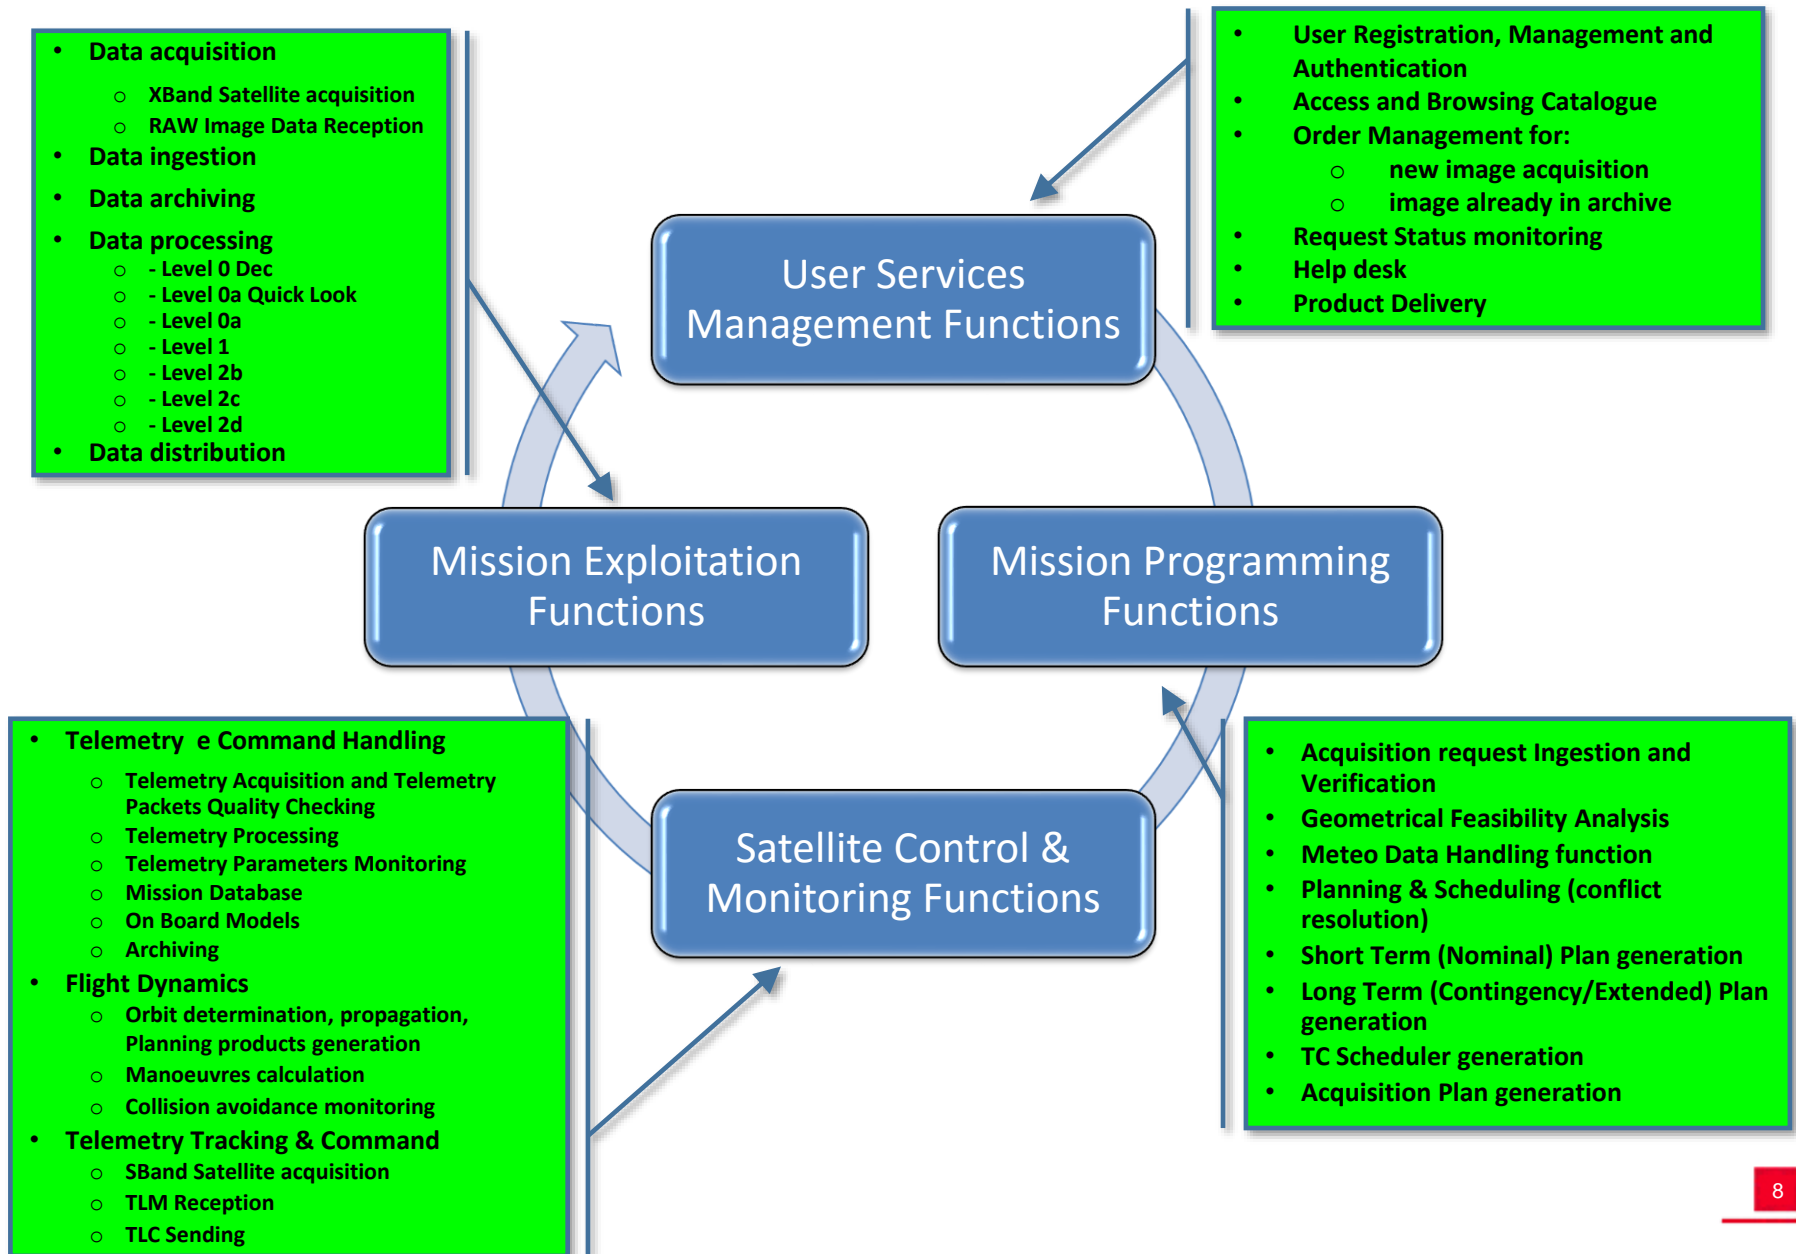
- Data acquisition
  - XBand Satellite acquisition
  - RAW Image Data Reception
- Data ingestion
- Data archiving
- Data processing
  - - Level 0 Dec
  - - Level 0a Quick Look
  - - Level 0a
  - - Level 1
  - - Level 2b
  - - Level 2c
  - - Level 2d
- Data distribution

- User Registration, Management and Authentication
- Access and Browsing Catalogue
- Order Management for:
  - new image acquisition
  - image already in archive
- Request Status monitoring
- Help desk
- Product Delivery

User Services Management Functions

Mission Exploitation Functions

Mission Programming Functions

Satellite Control & Monitoring Functions

- Telemetry e Command Handling
  - Telemetry Acquisition and Telemetry Packets Quality Checking
  - Telemetry Processing
  - Telemetry Parameters Monitoring
  - Mission Database
  - On Board Models
  - Archiving
- Flight Dynamics
  - Orbit determination, propagation, Planning products generation
  - Manoeuvres calculation
  - Collision avoidance monitoring
- Telemetry Tracking & Command
  - SBand Satellite acquisition
  - TLM Reception
  - TLC Sending

- Acquisition request Ingestion and Verification
- Geometrical Feasibility Analysis
- Meteo Data Handling function
- Planning & Scheduling (conflict resolution)
- Short Term (Nominal) Plan generation
- Long Term (Contingency/Extended) Plan generation
- TC Scheduler generation
- Acquisition Plan generation

8